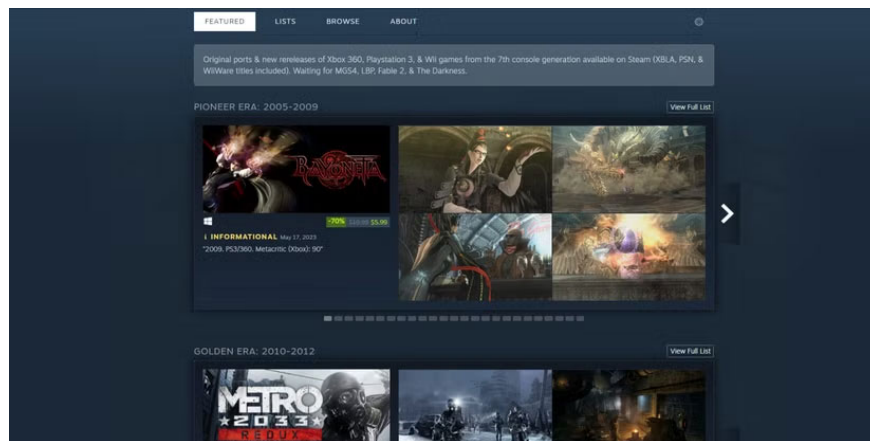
FEATURED LISTS BROWSE ABOUT

Original ports & new rereleases of Xbox 360, Playstation 3, & Wii games from the 7th console generation available on Steam (XBLA, PSN, & WiiWare titles included). Waiting for MGS4, LBP, Fable 2, & The Darkness.

PIONEER ERA: 2005-2009

View Full List

BAYONETTA

-70% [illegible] $5.99

i INFORMATIONAL May 17, 2023

"2009. PS3/360. Metacritic (Xbox): 90"

GOLDEN ERA: 2010-2012

View Full List

METRO 2033 REDUX